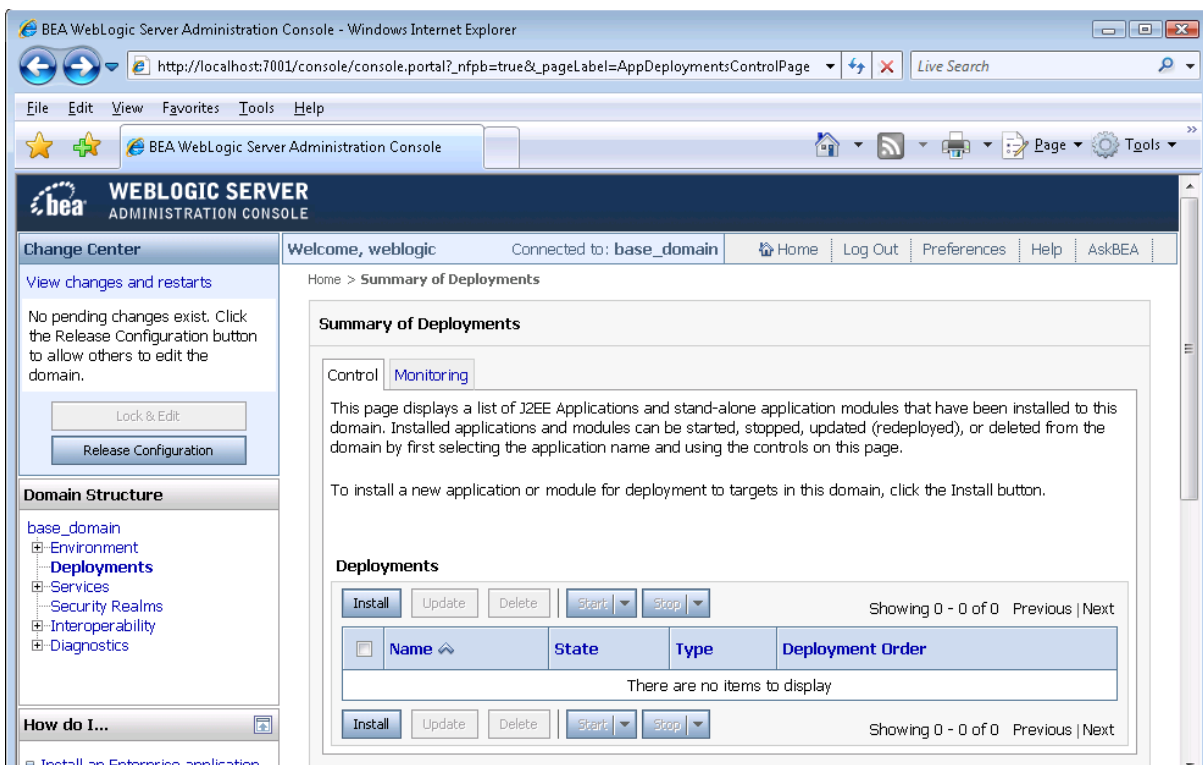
BEA WebLogic Server Administration Console - Windows Internet Explorer

http://localhost:7001/console/console.portal?_nfpb=true&_pageLabel=AppDeploymentsControlPage

Live Search

File Edit View Favorites Tools Help

BEA WebLogic Server Administration Console

Page Tools

bea WEBLOGIC SERVER ADMINISTRATION CONSOLE

Change Center

View changes and restarts

No pending changes exist. Click the Release Configuration button to allow others to edit the domain.

Lock & Edit

Release Configuration

Domain Structure

base_domain
Environment
Deployments
Services
Security Realms
Interoperability
Diagnostics

How do I...

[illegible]

Welcome, weblogic Connected to: base_domain Home Log Out Preferences Help AskBEA

Home > Summary of Deployments

Summary of Deployments

Control Monitoring

This page displays a list of J2EE Applications and stand-alone application modules that have been installed to this domain. Installed applications and modules can be started, stopped, updated (redeployed), or deleted from the domain by first selecting the application name and using the controls on this page.

To install a new application or module for deployment to targets in this domain, click the Install button.

Deployments

Install Update Delete Start Stop Showing 0 - 0 of 0 Previous | Next

| | Name | State | Type | Deployment Order |
|---|---|---|---|---|
| There are no items to display | | | | |

Install Update Delete Start Stop Showing 0 - 0 of 0 Previous | Next